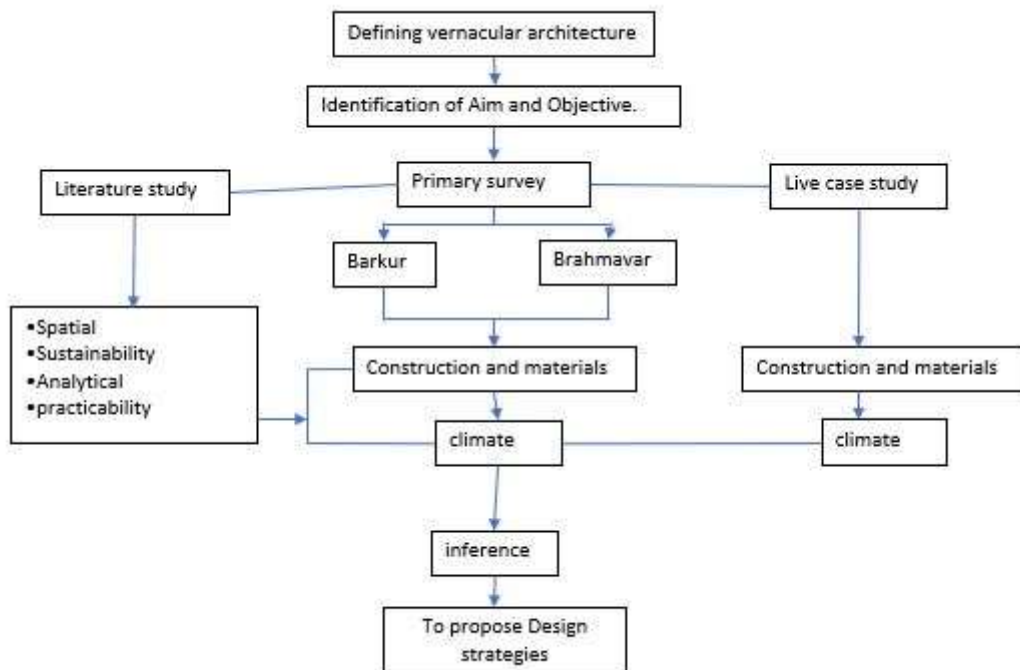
Defining vernacular architecture

Identification of Aim and Objective.

Literature study

Primary survey

Live case study

Barkur

Brahmavar

•Spatial
•Sustainability
•Analytical
•practicability

Construction and materials

Construction and materials

climate

climate

inference

To propose Design strategies